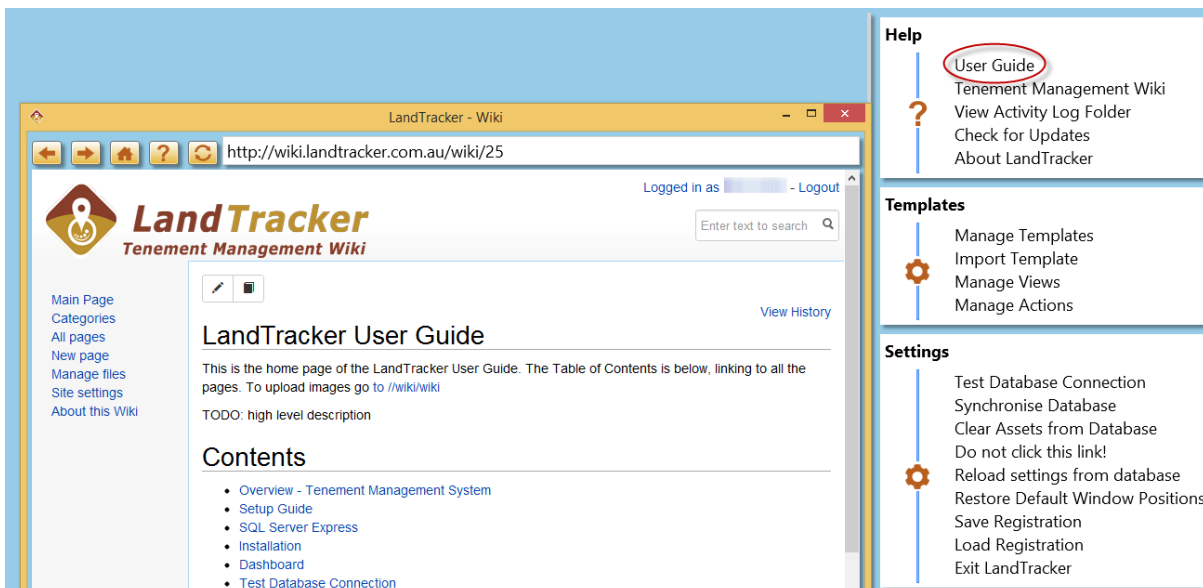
LandTracker - Wiki

http://wiki.landtracker.com.au/wiki/25

Logged in as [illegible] - Logout

LandTracker
Tenement Management Wiki

Enter text to search

Main Page
Categories
All pages
New page
Manage files
Site settings
About this Wiki

View History

LandTracker User Guide

This is the home page of the LandTracker User Guide. The Table of Contents is below, linking to all the pages. To upload images go to //wiki/wiki

TODO: high level description

Contents

- Overview - Tenement Management System
- Setup Guide
- SQL Server Express
- Installation
- Dashboard
- Test Database Connection

Help
User Guide
Tenement Management Wiki
View Activity Log Folder
Check for Updates
About LandTracker

Templates
Manage Templates
Import Template
Manage Views
Manage Actions

Settings
Test Database Connection
Synchronise Database
Clear Assets from Database
Do not click this link!
Reload settings from database
Restore Default Window Positions
Save Registration
Load Registration
Exit LandTracker